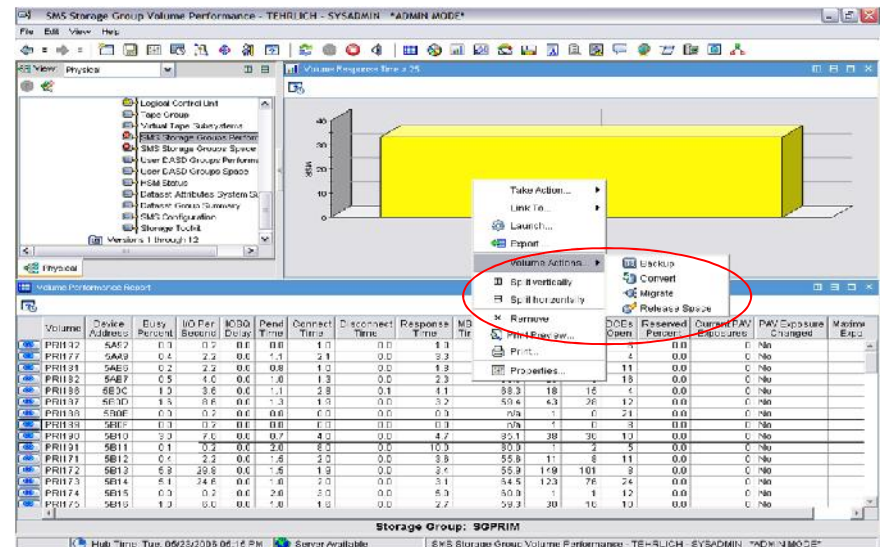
SMS Storage Group Volume Performance - TEHRLICH - SYSADMIN *ADMIN MODE*

File Edit View Help

View Physical

Logical Control Unit
Tape Group
Virtual Tape Subsystems
SMS Storage Groups Perform
SMS Storage Groups Space
User DASD Groups Performa
User DASD Groups Space
HSM Status
Dataset Attributes System Su
Dataset Group Summary
SMS Configuration
Storage Toolkit
Versions 1 through 12

Physical

Volume Response Time > 25

40
30
MSB
20
10

Take Action...
Link To...
Launch...
Export
Volume Actions
Split Vertically
Split Horizontally
Remove
Print Preview...
Print...
Properties...

Backup
Convert
Migrate
Release Space

Volume Performance Report

| Volume | Device Address | Busy Percent | I/O Per Second | IOSQ Delay | Pend Time | Connect Time | Disconnect Time | Response Time | MS Tir | | | DOEs Open | Reserved Percent | Current PAV Exposures | PAV Exposure Changed | Maximu Expo |
|---|---|---|---|---|---|---|---|---|---|---|---|---|---|---|---|---|
| PRI132 | 5A52 | 0.2 | 0.2 | 0.0 | 0.8 | 1.0 | 0.0 | 1.9 | | | | 5 | 0.0 | 0 | No | |
| PRI177 | 5AA8 | 0.4 | 2.2 | 0.0 | 1.1 | 2.1 | 0.0 | 3.3 | | | | 4 | 0.0 | 0 | No | |
| PRI131 | 5AE6 | 0.2 | 2.2 | 0.0 | 0.8 | 1.0 | 0.0 | 1.9 | | | | 11 | 0.0 | 0 | No | |
| PRI182 | 5AE7 | 0.5 | 4.0 | 0.0 | 1.0 | 1.3 | 0.0 | 2.3 | | | | 18 | 0.0 | 0 | No | |
| PRI186 | 5B0C | 1.0 | 3.6 | 0.0 | 1.1 | 2.8 | 0.1 | 4.1 | 88.3 | 18 | 15 | 4 | 0.0 | 0 | No | |
| PRI137 | 5B0D | 1.5 | 8.6 | 0.0 | 1.3 | 1.9 | 0.0 | 3.2 | 59.4 | 63 | 28 | 12 | 0.0 | 0 | No | |
| PRI138 | 5B0E | 0.0 | 0.2 | 0.0 | 0.0 | 0.0 | 0.0 | 0.0 | n/a | 1 | 0 | 21 | 0.0 | 0 | No | |
| PRI139 | 5B0F | 0.0 | 0.0 | 0.0 | 0.0 | 0.0 | 0.0 | 0.0 | n/a | 1 | 0 | 8 | 0.0 | 0 | No | |
| PRI190 | 5B10 | 3.3 | 7.6 | 0.0 | 0.7 | 4.0 | 0.0 | 4.7 | 85.1 | 38 | 30 | 10 | 0.0 | 0 | No | |
| PRI191 | 5B11 | 0.1 | 0.2 | 0.0 | 2.0 | 8.0 | 0.0 | 10.0 | 80.0 | 1 | 2 | 5 | 0.0 | 0 | No | |
| PRI171 | 5B12 | 0.4 | 2.2 | 0.0 | 1.6 | 2.0 | 0.0 | 3.8 | 55.8 | 11 | 8 | 11 | 0.0 | 0 | No | |
| PRI172 | 5B13 | 5.3 | 29.8 | 0.0 | 1.5 | 1.9 | 0.0 | 3.4 | 55.9 | 149 | 101 | 8 | 0.0 | 0 | No | |
| PRI173 | 5B14 | 5.1 | 24.6 | 0.0 | 1.0 | 2.0 | 0.0 | 3.1 | 64.5 | 123 | 76 | 24 | 0.0 | 0 | No | |
| PRI174 | 5B15 | 0.0 | 0.2 | 0.0 | 2.0 | 3.0 | 0.0 | 5.0 | 60.0 | 1 | 1 | 12 | 0.0 | 0 | No | |
| PRI175 | 5B16 | 1.0 | 6.0 | 0.0 | 1.0 | 1.8 | 0.0 | 2.7 | 59.3 | 30 | 18 | 10 | 0.0 | 0 | No | |

Storage Group: SGPRIM

Hub Time: Tue, 06/23/2009 06:16 PM    Server Available    SMS Storage Group Volume Performance - TEHRLICH - SYSADMIN *ADMIN MODE*